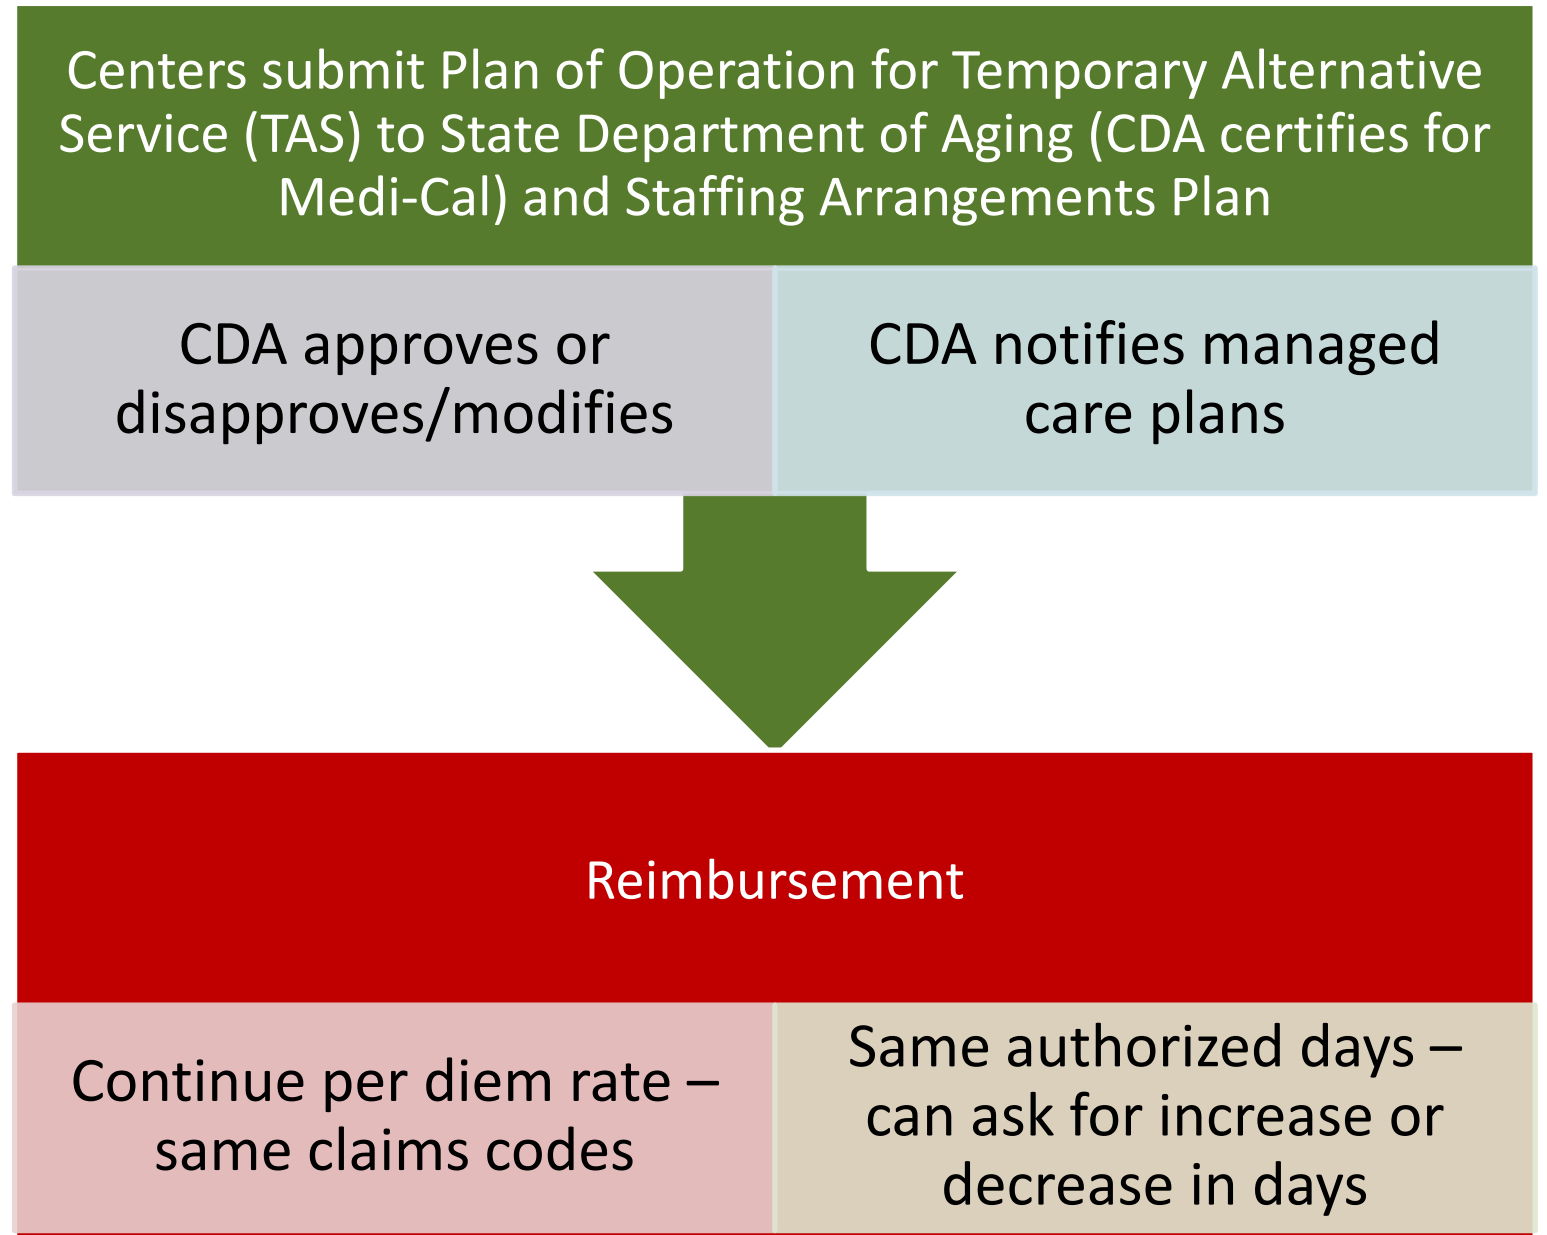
Centers submit Plan of Operation for Temporary Alternative Service (TAS) to State Department of Aging (CDA certifies for Medi-Cal) and Staffing Arrangements Plan

CDA approves or disapproves/modifies

CDA notifies managed care plans

Reimbursement

Continue per diem rate – same claims codes

Same authorized days – can ask for increase or decrease in days